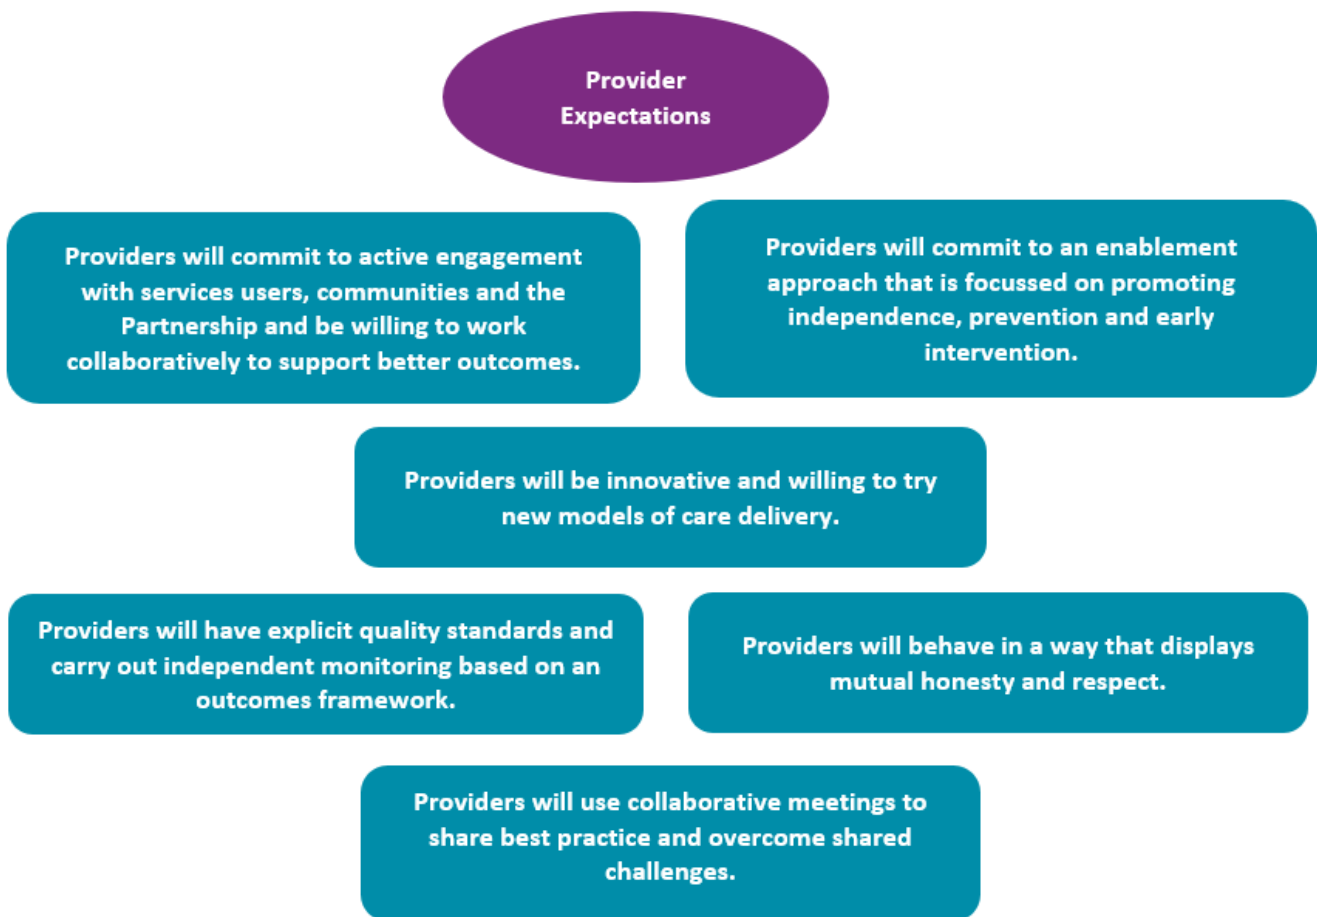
Provider Expectations

Providers will commit to active engagement with services users, communities and the Partnership and be willing to work collaboratively to support better outcomes.

Providers will commit to an enablement approach that is focussed on promoting independence, prevention and early intervention.

Providers will be innovative and willing to try new models of care delivery.

Providers will have explicit quality standards and carry out independent monitoring based on an outcomes framework.

Providers will behave in a way that displays mutual honesty and respect.

Providers will use collaborative meetings to share best practice and overcome shared challenges.